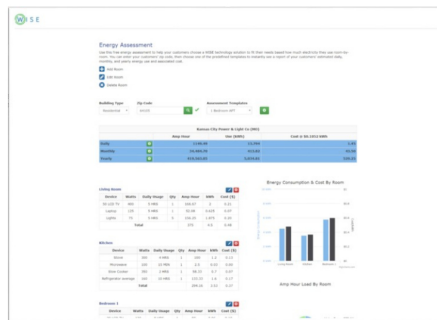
W SE

Energy Assessment

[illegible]

Add Room
Edit Room
Delete Room

Building Type | Zip Code | Assessment Templates
Residential | 64105 | 1 Bedroom APT

Kansas City Power & Light Co (MO)

| | Amp Hour | Use (kWh) | Cost $ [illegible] |
|---|---|---|---|
| Daily | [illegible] | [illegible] | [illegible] |
| Monthly | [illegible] | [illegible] | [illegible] |
| Yearly | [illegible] | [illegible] | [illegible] |

Living Room

| Device | Watts | Daily Usage | Qty | Amp Hour | kWh | Cost ($) |
|---|---|---|---|---|---|---|
| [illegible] | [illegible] | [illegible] | 1 | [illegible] | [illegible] | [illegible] |
| Laptop | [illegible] | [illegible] | 1 | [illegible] | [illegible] | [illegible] |
| Lights | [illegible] | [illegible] | 1 | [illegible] | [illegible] | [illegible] |
| | | Total | | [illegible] | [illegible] | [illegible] |

Kitchen

| Device | Watts | Daily Usage | Qty | Amp Hour | kWh | Cost ($) |
|---|---|---|---|---|---|---|
| Stove | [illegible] | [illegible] | 1 | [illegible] | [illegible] | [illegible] |
| Microwave | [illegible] | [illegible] | 1 | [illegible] | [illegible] | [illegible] |
| Slow Cooker | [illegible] | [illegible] | 1 | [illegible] | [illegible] | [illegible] |
| Refrigerator average | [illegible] | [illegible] | 1 | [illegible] | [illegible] | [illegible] |
| | | Total | | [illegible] | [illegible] | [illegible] |

Bedroom 1

| Device | Watts | Daily Usage | Qty | Amp Hour | kWh | Cost ($) |
|---|---|---|---|---|---|---|

Energy Consumption & Cost By Room

Amp Hour Load By Room